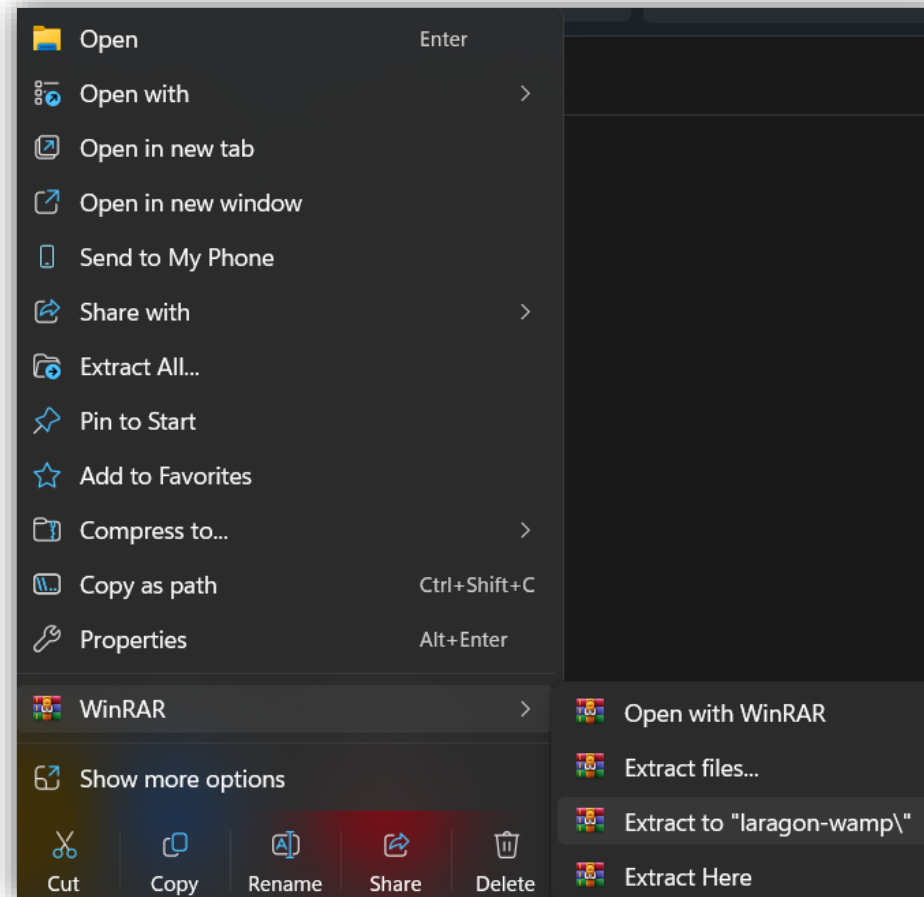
Open Enter
Open with
Open in new tab
Open in new window
Send to My Phone
Share with
Extract All...
Pin to Start
Add to Favorites
Compress to...
Copy as path Ctrl+Shift+C
Properties Alt+Enter
WinRAR
Show more options
Cut
Copy
Rename
Share
Delete

Open with WinRAR
Extract files...
Extract to "laragon-wamp\"
Extract Here